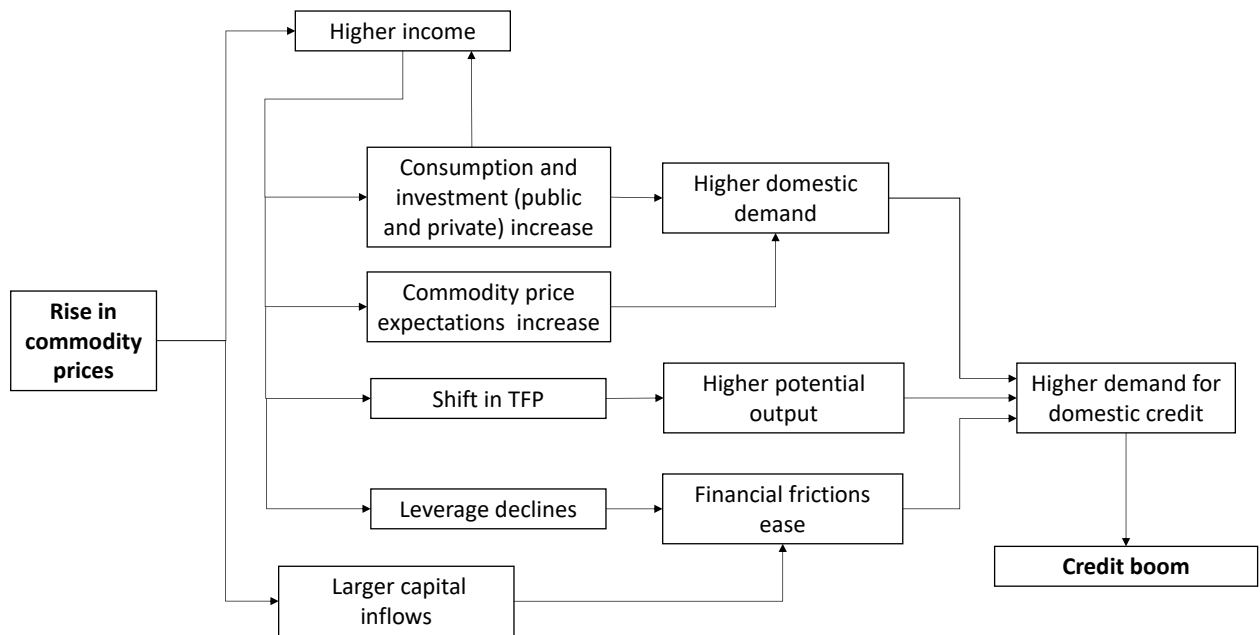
Rise in commodity prices

Higher income

Consumption and investment (public and private) increase

Higher domestic demand

Commodity price expectations increase

Shift in TFP

Higher potential output

Higher demand for domestic credit

Leverage declines

Financial frictions ease

Credit boom

Larger capital inflows